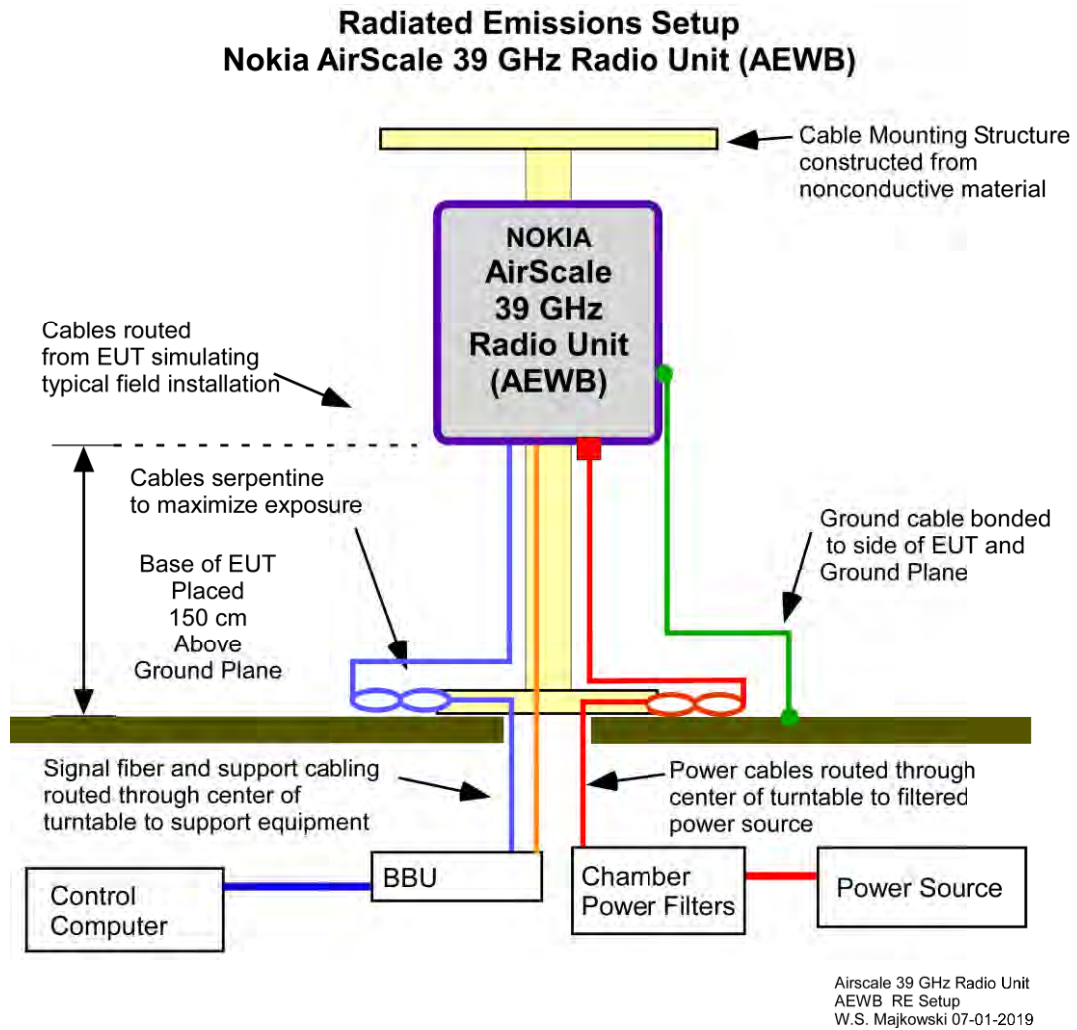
Radiated Emissions Setup
Nokia AirScale 39 GHz Radio Unit (AEWB)

Cable Mounting Structure constructed from nonconductive material

NOKIA
AirScale
39 GHz
Radio Unit
(AEWB)

Cables routed from EUT simulating typical field installation

Cables serpentine to maximize exposure

Ground cable bonded to side of EUT and Ground Plane

Base of EUT Placed 150 cm Above Ground Plane

Signal fiber and support cabling routed through center of turntable to support equipment

Power cables routed through center of turntable to filtered power source

Control Computer

BBU

Chamber Power Filters

Power Source

Airscale 39 GHz Radio Unit
AEWB RE Setup
W.S. Majkowski 07-01-2019